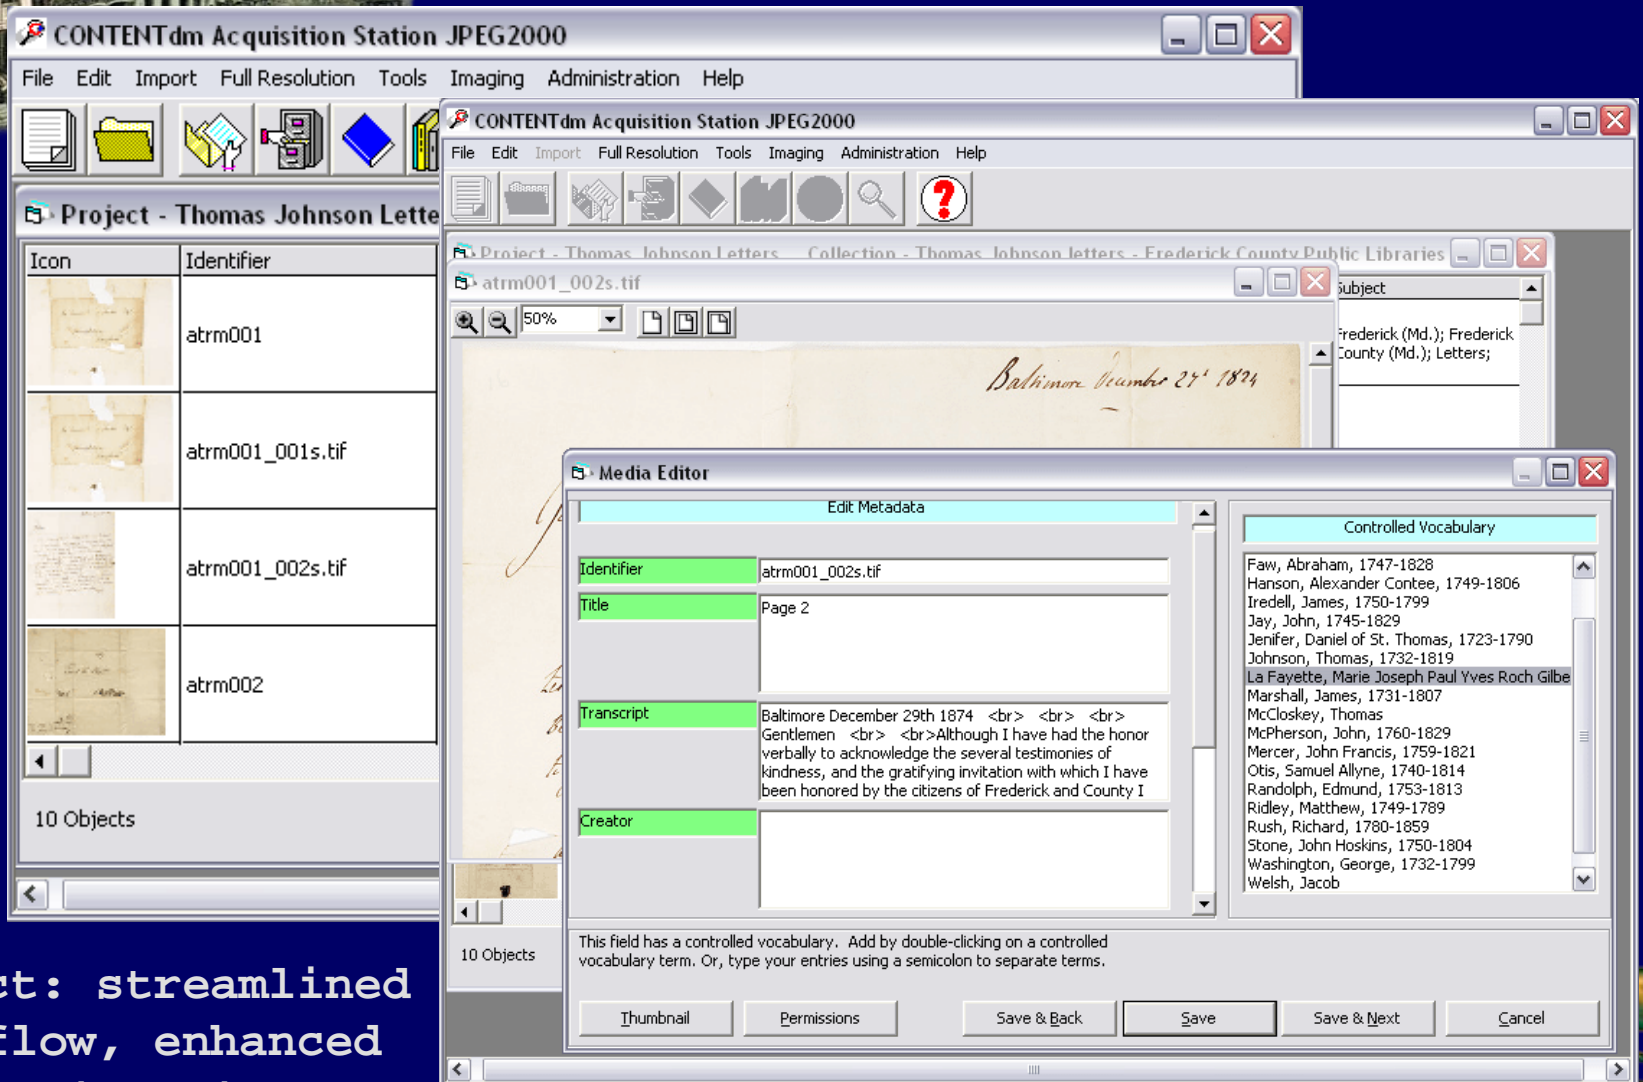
CONTENTdm Acquisition Station JPEG2000

File Edit Import Full Resolution Tools Imaging Administration Help

Project - Thomas Johnson Lette

| Icon | Identifier |
|---|---|
| | atrm001 |
| | atrm001_001s.tif |
| | atrm001_002s.tif |
| | atrm002 |

10 Objects

CONTENTdm Acquisition Station JPEG2000

File Edit Import Full Resolution Tools Imaging Administration Help

Project - Thomas Johnson Letters Collection - Thomas Johnson letters - Frederick County Public Libraries

atrm001_002s.tif

50%

Baltimore December 27th 1824

Subject

Frederick (Md.); Frederick County (Md.); Letters;

10 Objects

Media Editor

Edit Metadata

Identifier atrm001_002s.tif

Title Page 2

Transcript Baltimore December 29th 1874 <br> <br> <br> Gentlemen <br> <br>Although I have had the honor verbally to acknowledge the several testimonies of kindness, and the gratifying invitation with which I have been honored by the citizens of Frederick and County I

Creator

Controlled Vocabulary

Faw, Abraham, 1747-1828
Hanson, Alexander Contee, 1749-1806
Iredell, James, 1750-1799
Jay, John, 1745-1829
Jenifer, Daniel of St. Thomas, 1723-1790
Johnson, Thomas, 1732-1819
La Fayette, Marie Joseph Paul Yves Roch Gilbe
Marshall, James, 1731-1807
McCloskey, Thomas
McPherson, John, 1760-1829
Mercer, John Francis, 1759-1821
Otis, Samuel Allyne, 1740-1814
Randolph, Edmund, 1753-1813
Ridley, Matthew, 1749-1789
Rush, Richard, 1780-1859
Stone, John Hoskins, 1750-1804
Washington, George, 1732-1799
Welsh, Jacob

This field has a controlled vocabulary. Add by double-clicking on a controlled vocabulary term. Or, type your entries using a semicolon to separate terms.

Thumbnail Permissions Save & Back Save Save & Next Cancel

ct: streamlined
flow, enhanced